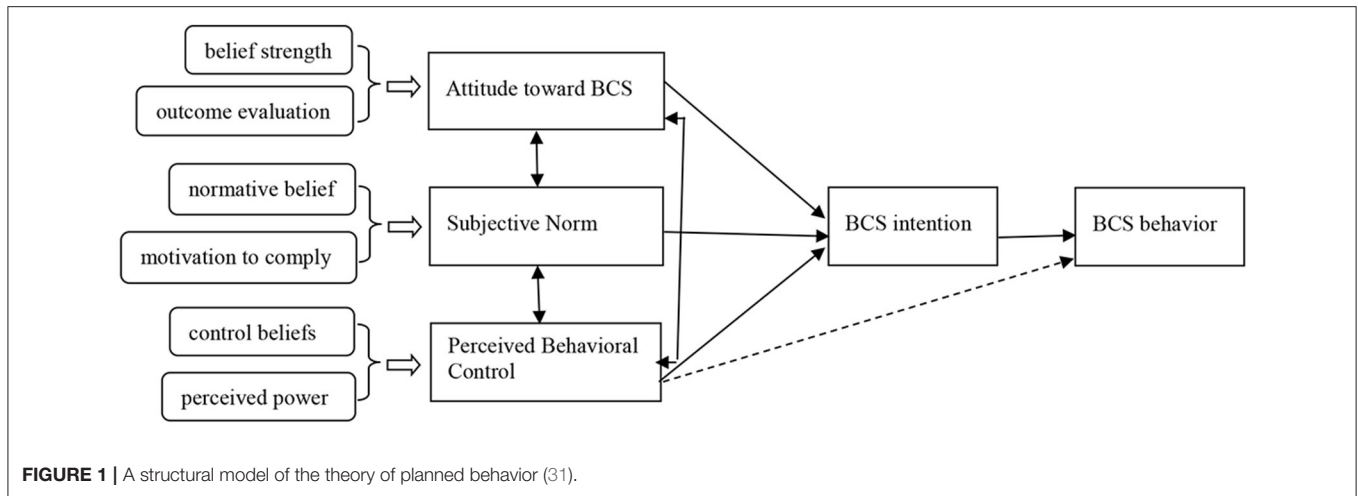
belief strength

outcome evaluation

Attitude toward BCS

normative belief

motivation to comply

Subjective Norm

control beliefs

perceived power

Perceived Behavioral Control

BCS intention

BCS behavior

FIGURE 1 | A structural model of the theory of planned behavior (31).